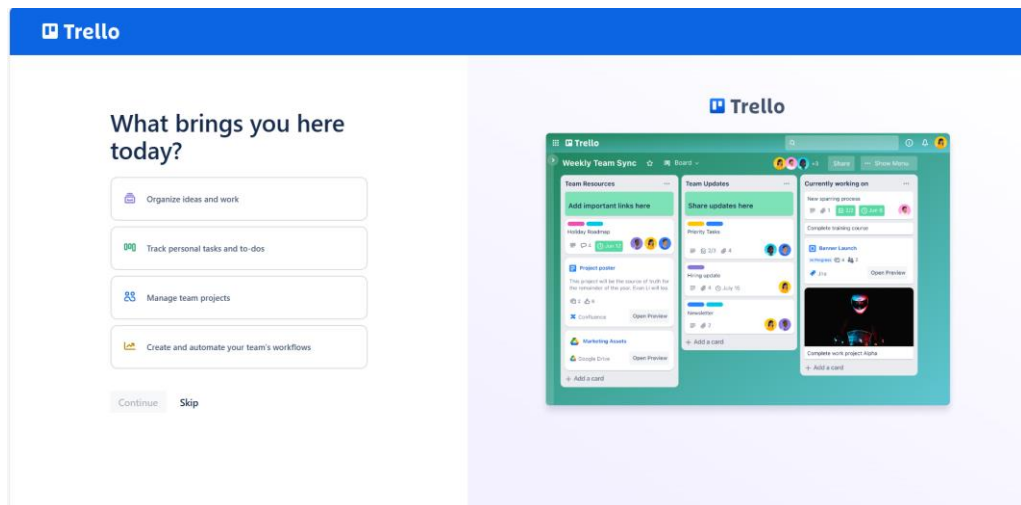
Trello

What brings you here today?

Organize ideas and work

Track personal tasks and to-dos

Manage team projects

Create and automate your team's workflows

Continue Skip

Trello

Trello

Weekly Team Sync ☆ Board

Share Show Menu

Team Resources

Add important links here

Holiday Roadmap

Jun 12

Project poster

This project will be the source of truth for the remainder of the year. Even U will be

Confluence Open Preview

Marketing Assets

Google Drive Open Preview

+ Add a card

Team Updates

Share updates here

Priority Tasks

2/3 4

Hiring update

July 15

Newsletter

2

+ Add a card

Currently working on

New sparring process

1 1/2 Jun 8

Complete training course

Banner Launch

Complete work project Alpha

+ Add a card